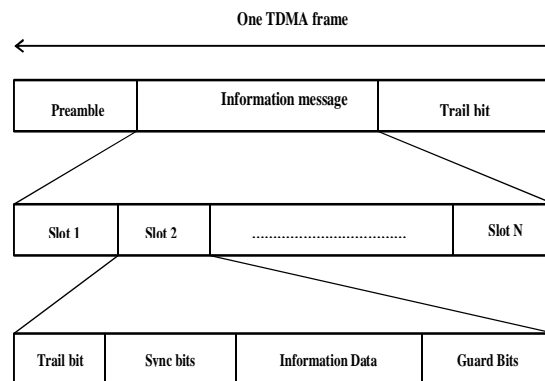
One TDMA frame

| Preamble | Information message | Trail bit |
|---|---|---|

| Slot 1 | Slot 2 | ..................................... | Slot N |
|---|---|---|---|

| Trail bit | Sync bits | Information Data | Guard Bits |
|---|---|---|---|